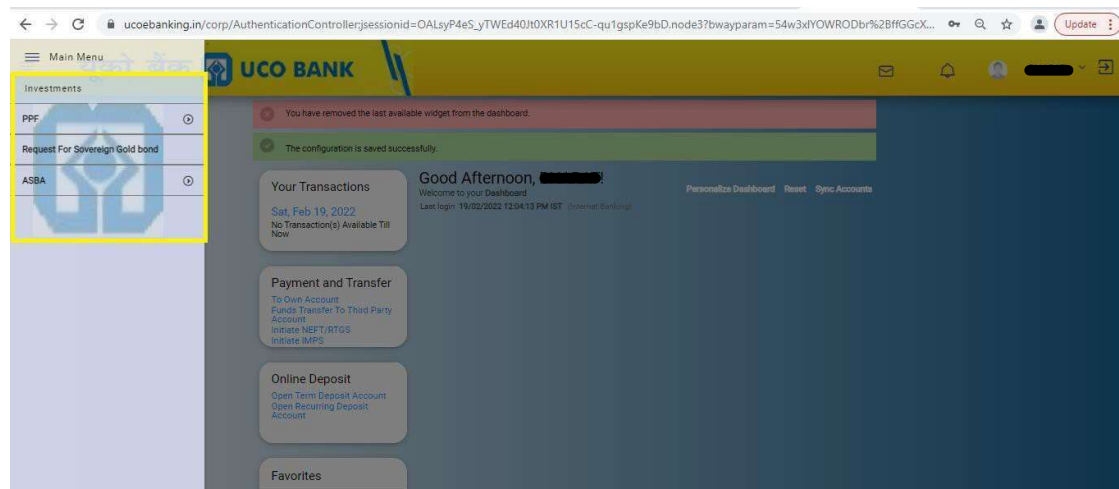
ucoebanking.in/corp/AuthenticationController;jsessionid=OALsyP4eS_yTWEd40Jt0XR1U15cC-qu1gspKe9bD.node3?bwayparam=54w3xlYOWRODbr%2BffGGcX...

Update

Main Menu

यूको बैंक

UCO BANK

Investments

PPF

Request For Sovereign Gold bond

ASBA

You have removed the last available widget from the dashboard.

The configuration is saved successfully.

Your Transactions

Sat, Feb 19, 2022

No Transaction(s) Available Till Now

Good Afternoon, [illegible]!

Welcome to your Dashboard

Last login: 19/02/2022 12:04:13 PM IST (Internet Banking)

Personalize Dashboard Reset Sync Accounts

Payment and Transfer

To Own Account

Funds Transfer To Third Party Account

Initiate NEFT/RTGS

Initiate IMPS

Online Deposit

Open Term Deposit Account

Open Recurring Deposit Account

Favorites